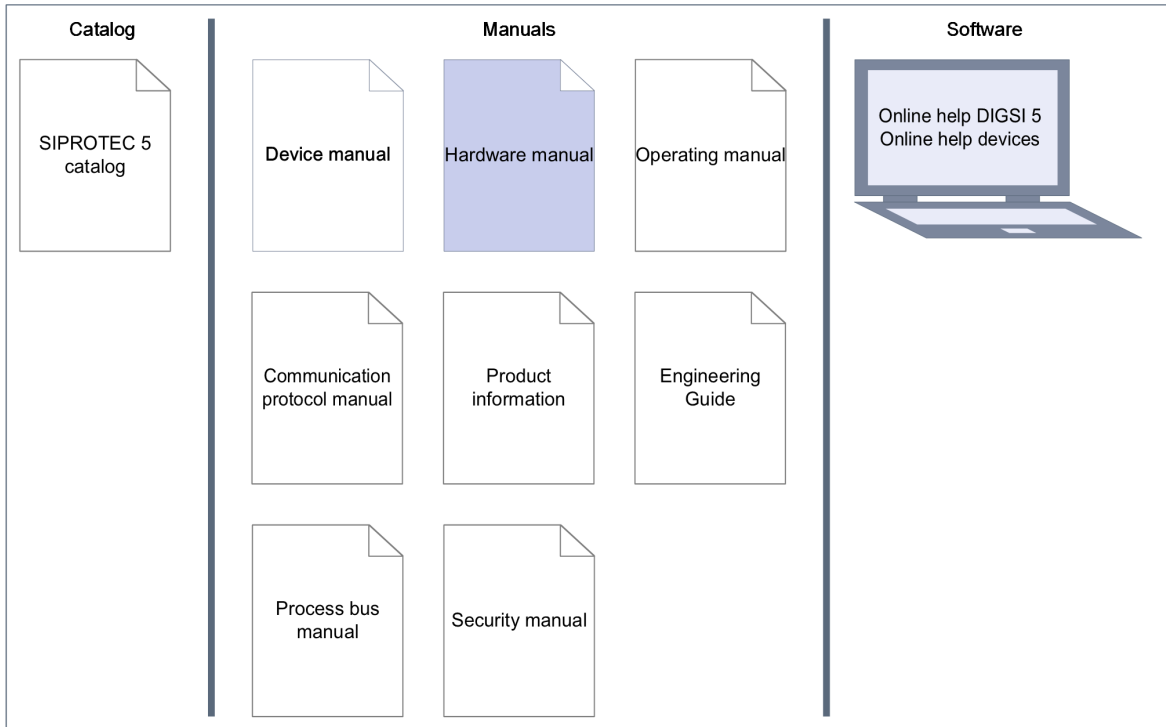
Catalog

SIPROTEC 5 catalog

Manuals

Device manual

Hardware manual

Operating manual

Communication protocol manual

Product information

Engineering Guide

Process bus manual

Security manual

Software

Online help DIGSI 5
Online help devices